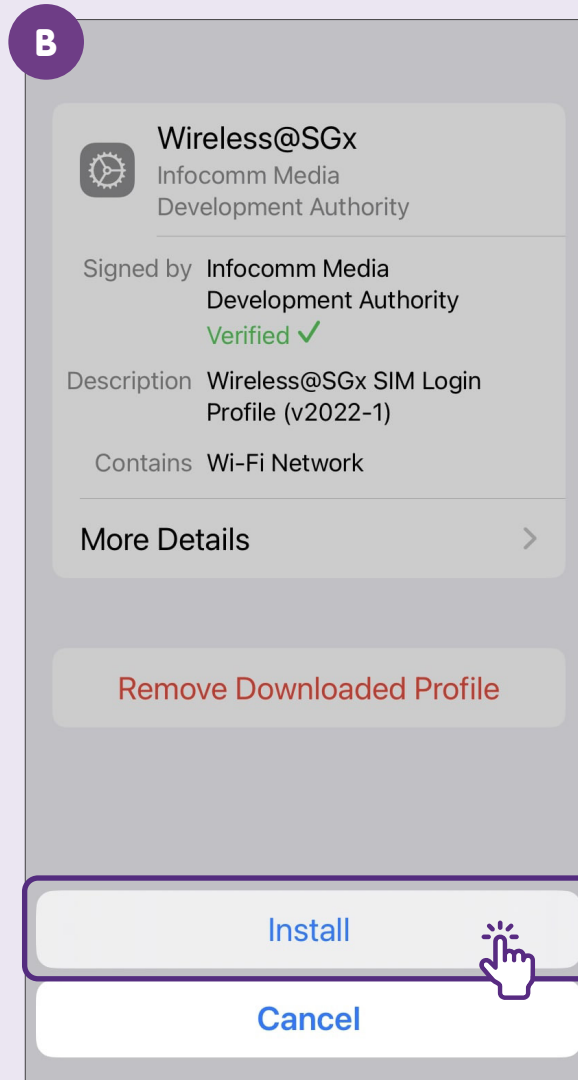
B

Wireless@SGx
Infocomm Media Development Authority

Signed by Infocomm Media Development Authority
Verified ✓

Description Wireless@SGx SIM Login Profile (v2022-1)

Contains Wi-Fi Network

More Details

Remove Downloaded Profile

Install

Cancel